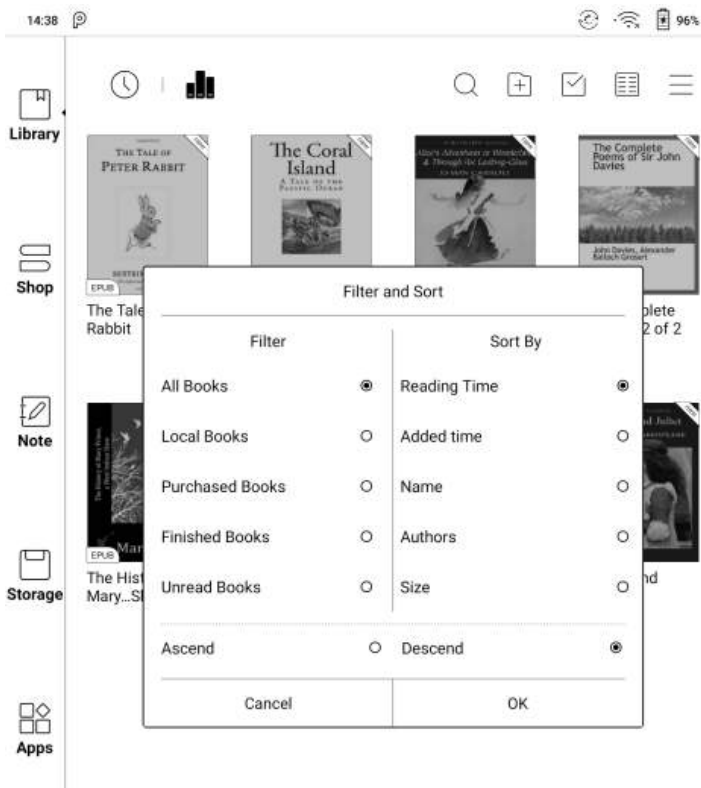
14:38

96%

Library

Shop

Note

Storage

Apps

THE TALE OF PETER RABBIT

BEATRIX

EPUB

The Tale Rabbit

The Coral Island

A TALE OF THE PACIFIC OCEAN

Alice's Adventures in Wonderland & Through the Looking-Glass

LEWIS CARROLL

The Complete Poems of Sir John Davies

John Davies, Alexander Balloch Grosart

plete 2 of 2

EPUB

Mar

The Hist Mary...St

nd Juliet

nd

Filter and Sort

Filter

All Books

Local Books

Purchased Books

Finished Books

Unread Books

Sort By

Reading Time

Added time

Name

Authors

Size

Ascend

Descend

Cancel

OK